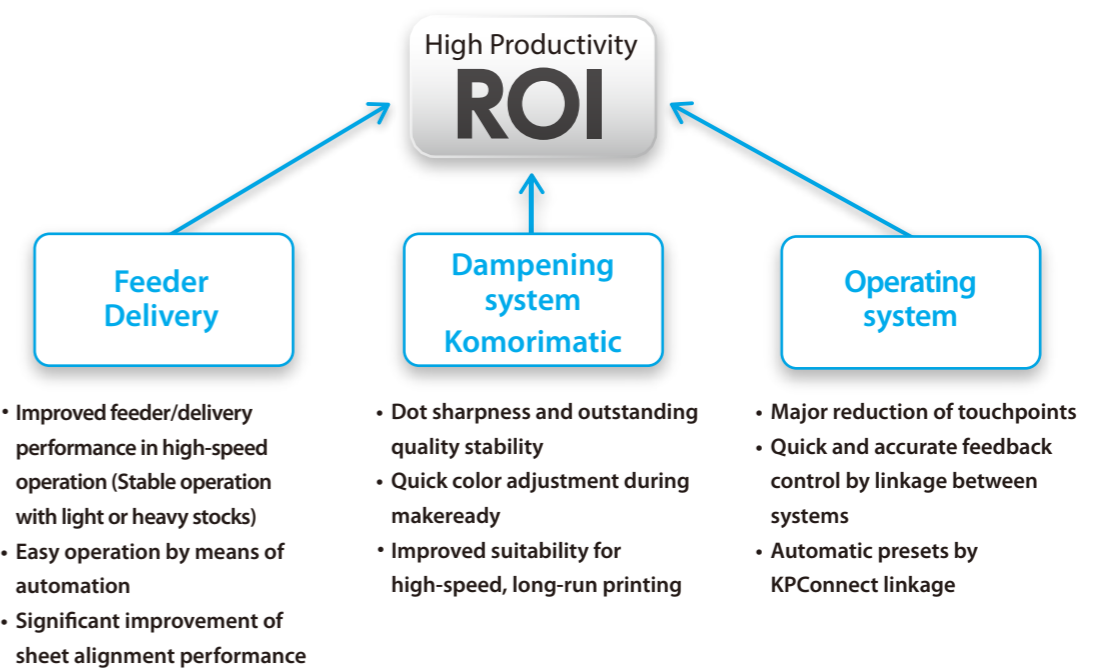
High Productivity
ROI

Feeder Delivery

Dampening system Komorimatic

Operating system

• Improved feeder/delivery performance in high-speed operation (Stable operation with light or heavy stocks)
• Easy operation by means of automation
• Significant improvement of sheet alignment performance

• Dot sharpness and outstanding quality stability
• Quick color adjustment during makeready
• Improved suitability for high-speed, long-run printing

• Major reduction of touchpoints
• Quick and accurate feedback control by linkage between systems
• Automatic presets by KPConnect linkage